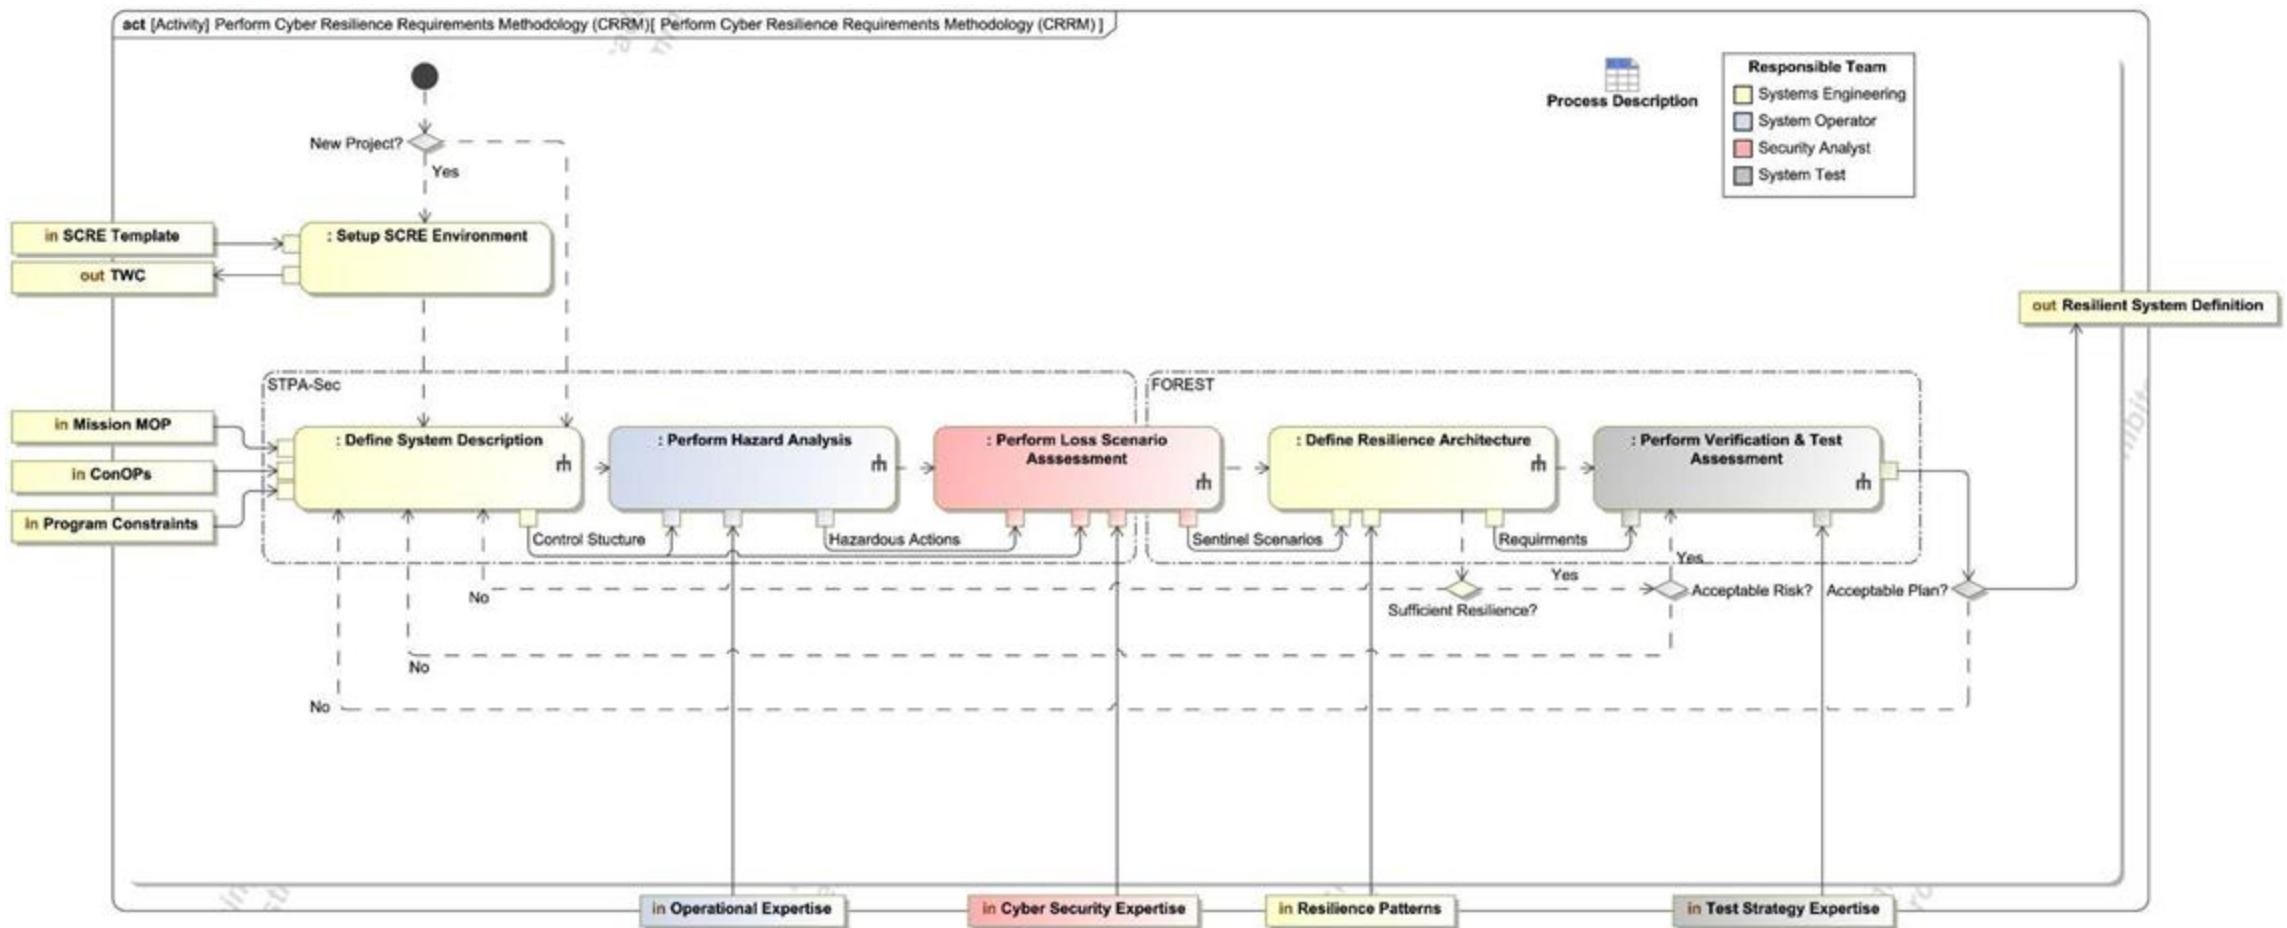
act [Activity] Perform Cyber Resilience Requirements Methodology (CRRM)[ Perform Cyber Resilience Requirements Methodology (CRRM) ]

Process Description

| Responsible Team |
|---|
| Systems Engineering |
| System Operator |
| Security Analyst |
| System Test |

New Project?

Yes

in SCRE Template

out TWC

: Setup SCRE Environment

out Resilient System Definition

STPA-Sec

FOREST

in Mission MOP

in ConOPs

in Program Constraints

: Define System Description

: Perform Hazard Analysis

: Perform Loss Scenario Asssessment

: Define Resilience Architecture

: Perform Verification & Test Assessment

Control Stucture

Hazardous Actions

Sentinel Scenarios

Requirments

Yes

Yes

No

Acceptable Risk?

Acceptable Plan?

Sufficient Resilience?

No

No

in Operational Expertise

in Cyber Security Expertise

in Resilience Patterns

in Test Strategy Expertise